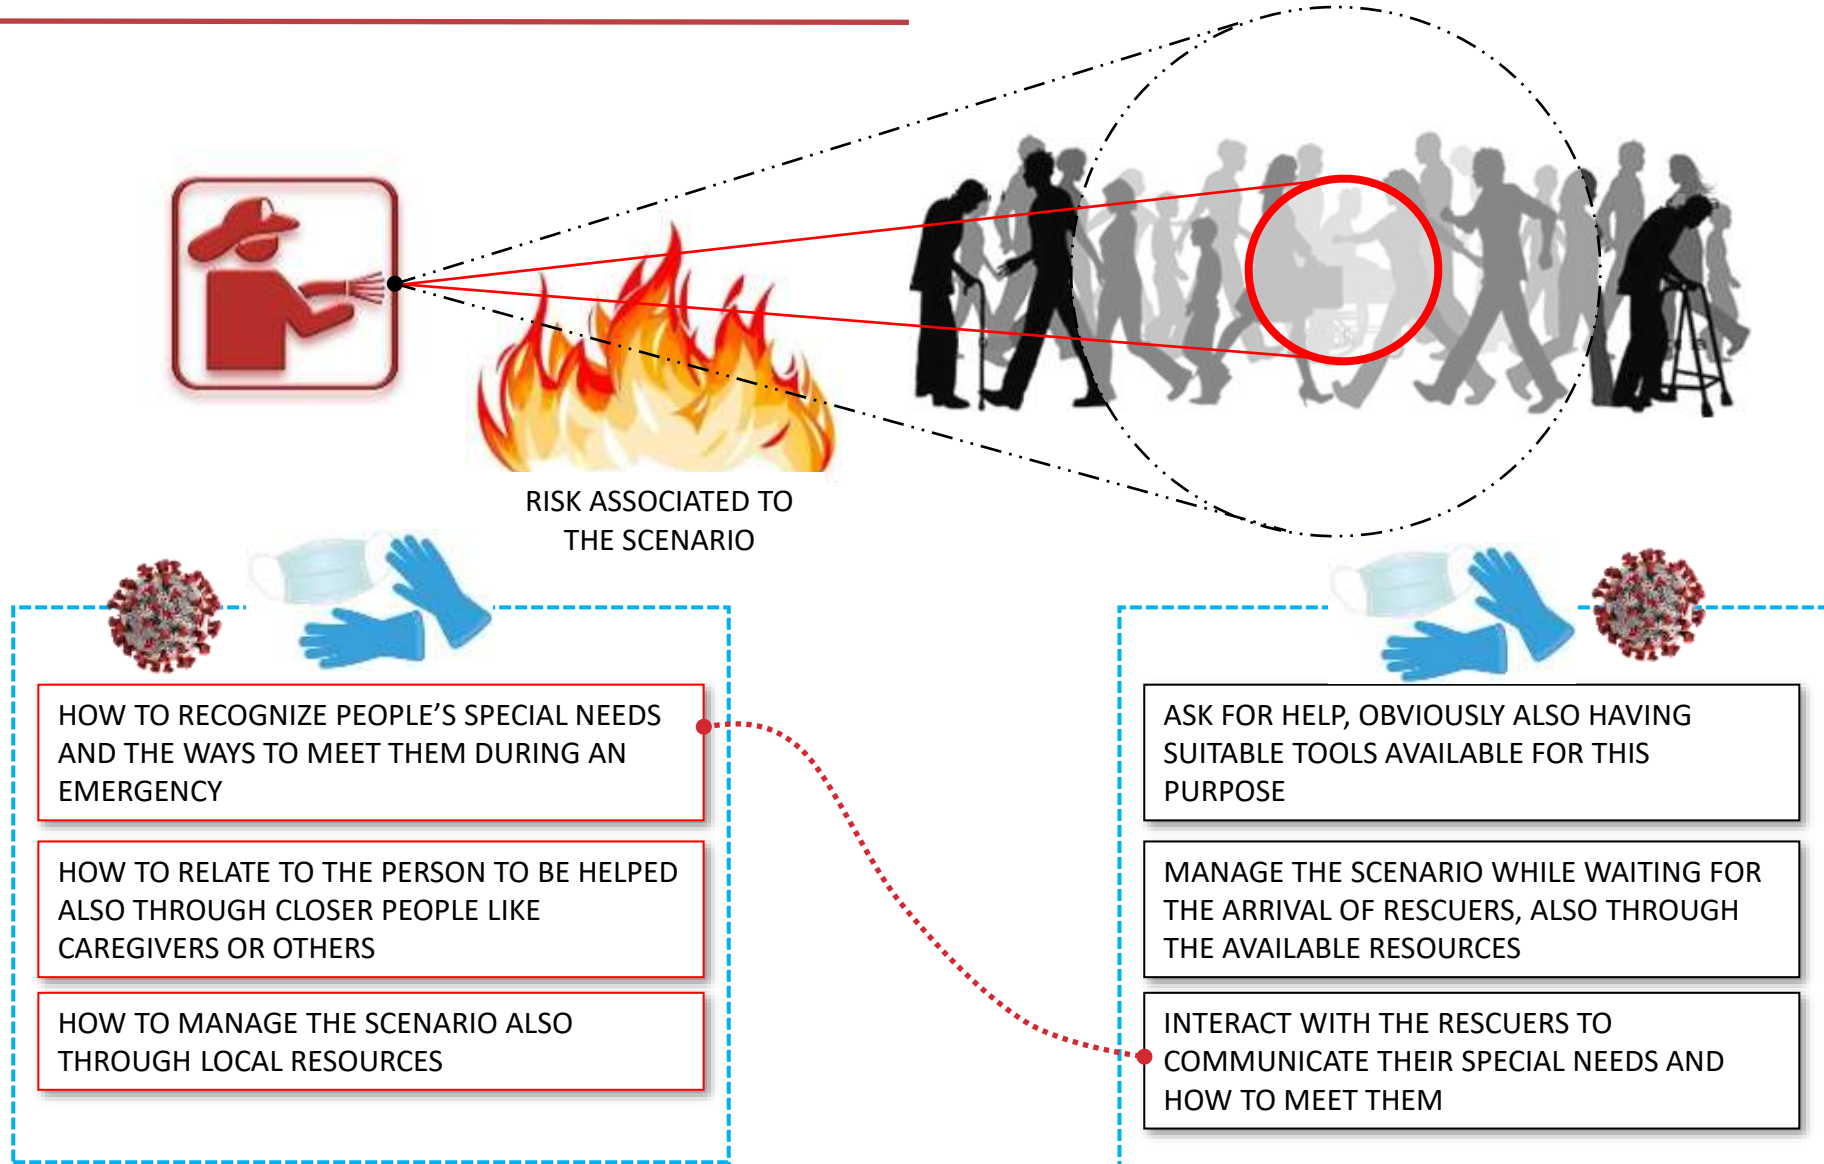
RISK ASSOCIATED TO THE SCENARIO

HOW TO RECOGNIZE PEOPLE'S SPECIAL NEEDS AND THE WAYS TO MEET THEM DURING AN EMERGENCY

HOW TO RELATE TO THE PERSON TO BE HELPED ALSO THROUGH CLOSER PEOPLE LIKE CAREGIVERS OR OTHERS

HOW TO MANAGE THE SCENARIO ALSO THROUGH LOCAL RESOURCES

ASK FOR HELP, OBVIOUSLY ALSO HAVING SUITABLE TOOLS AVAILABLE FOR THIS PURPOSE

MANAGE THE SCENARIO WHILE WAITING FOR THE ARRIVAL OF RESCUERS, ALSO THROUGH THE AVAILABLE RESOURCES

INTERACT WITH THE RESCUERS TO COMMUNICATE THEIR SPECIAL NEEDS AND HOW TO MEET THEM